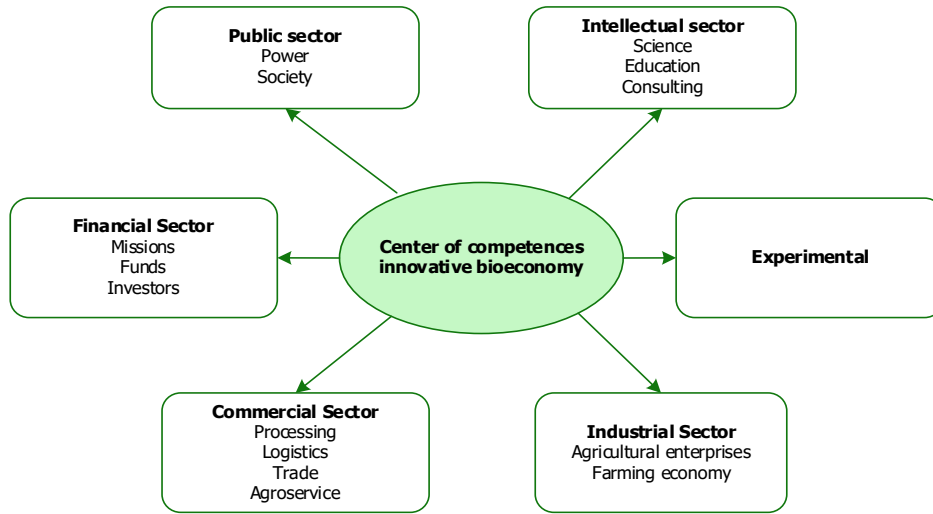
Public sector
Power
Society

Intellectual sector
Science
Education
Consulting

Financial Sector
Missions
Funds
Investors

Center of competences innovative bioeconomy

Experimental

Commercial Sector
Processing
Logistics
Trade
Agroservice

Industrial Sector
Agricultural enterprises
Farming economy